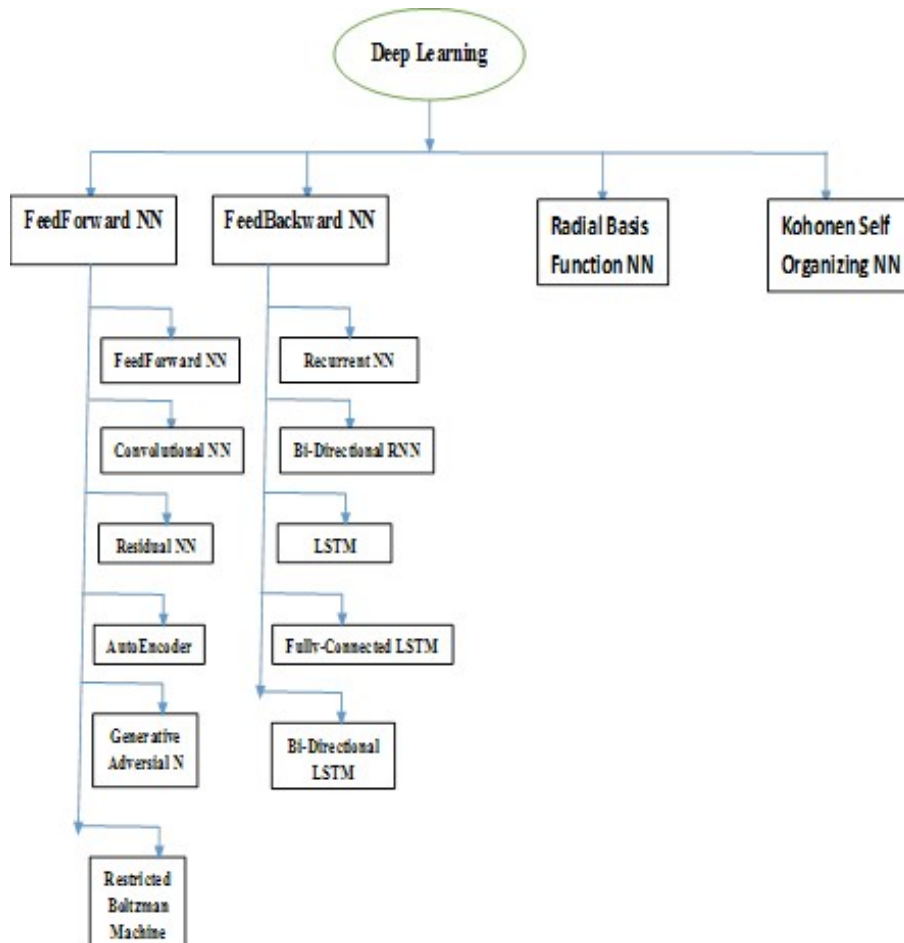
Deep Learning

FeedForward NN

FeedBackward NN

Radial Basis Function NN

Kohonen Self Organizing NN

FeedForward NN

Convolutional NN

Residual NN

AutoEncoder

Generative Adversial N

Restricted Boltzman Machine

Recurrent NN

Bi-Directional RNN

LSTM

Fully-Connected LSTM

Bi-Directional LSTM